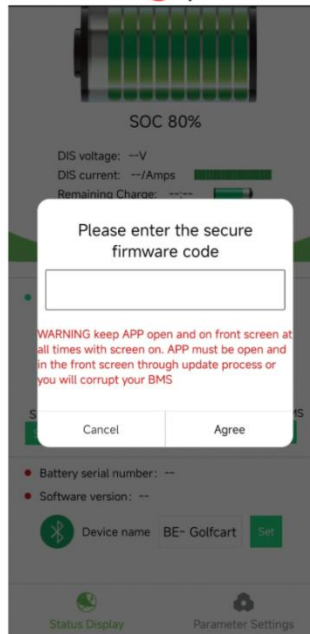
SOC 80%

DIS voltage: --V
DIS current: --/Amps
Remaining Charge: --:--

Please enter the secure firmware code

WARNING keep APP open and on front screen at all times with screen on. APP must be open and in the front screen through update process or you will corrupt your BMS

Cancel
Agree

Battery serial number: --
Software version: --

Device name BE- Golfcart
Set

Status Display
Parameter Settings